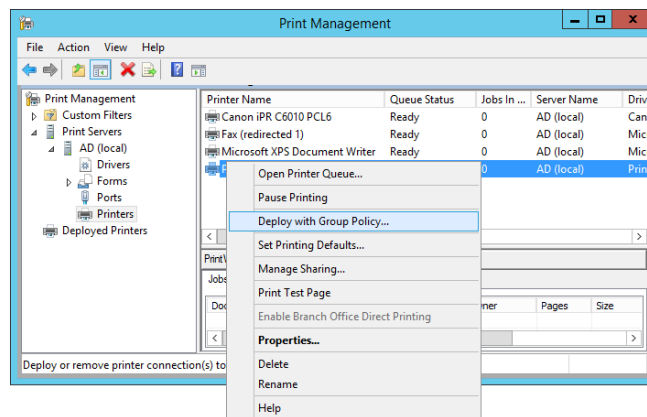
Print Management

File Action View Help

Print Management
Custom Filters
Print Servers
AD (local)
Drivers
Forms
Ports
Printers
Deployed Printers

| Printer Name | Queue Status | Jobs In ... | Server Name | Driv |
|---|---|---|---|---|
| Canon iPR C6010 PCL6 | Ready | 0 | AD (local) | Can |
| Fax (redirected 1) | Ready | 0 | AD (local) | Mic |
| Microsoft XPS Document Writer | Ready | 0 | AD (local) | Mic |
| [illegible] | | 0 | AD (local) | Prin |

PrintV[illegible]
Jobs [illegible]
Doc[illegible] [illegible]ner Pages Size

Open Printer Queue...
Pause Printing
Deploy with Group Policy...
Set Printing Defaults...
Manage Sharing...
Print Test Page
Enable Branch Office Direct Printing
Properties...
Delete
Rename
Help

Deploy or remove printer connection(s) to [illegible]